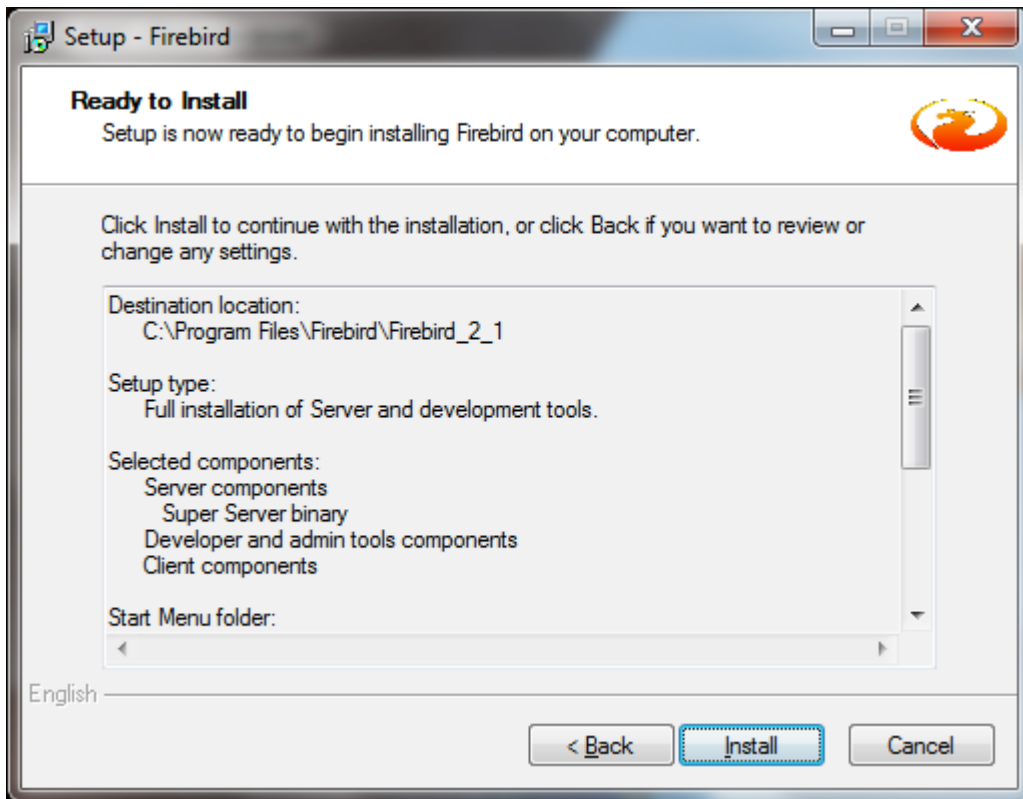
Setup - Firebird

Ready to Install
Setup is now ready to begin installing Firebird on your computer.

Click Install to continue with the installation, or click Back if you want to review or change any settings.

Destination location:
C:\Program Files\Firebird\Firebird_2_1

Setup type:
Full installation of Server and development tools.

Selected components:
Server components
Super Server binary
Developer and admin tools components
Client components

Start Menu folder:

English

< Back
Install
Cancel